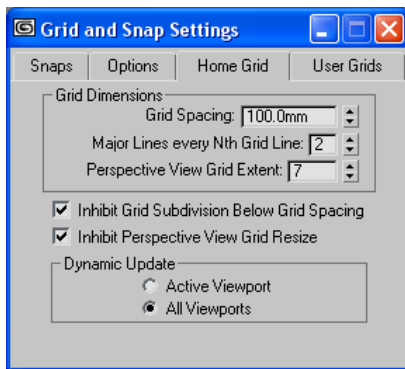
Grid and Snap Settings

Snaps | Options | Home Grid | User Grids

Grid Dimensions
Grid Spacing: 100.0mm
Major Lines every Nth Grid Line: 2
Perspective View Grid Extent: 7

Inhibit Grid Subdivision Below Grid Spacing
Inhibit Perspective View Grid Resize

Dynamic Update
Active Viewport
All Viewports